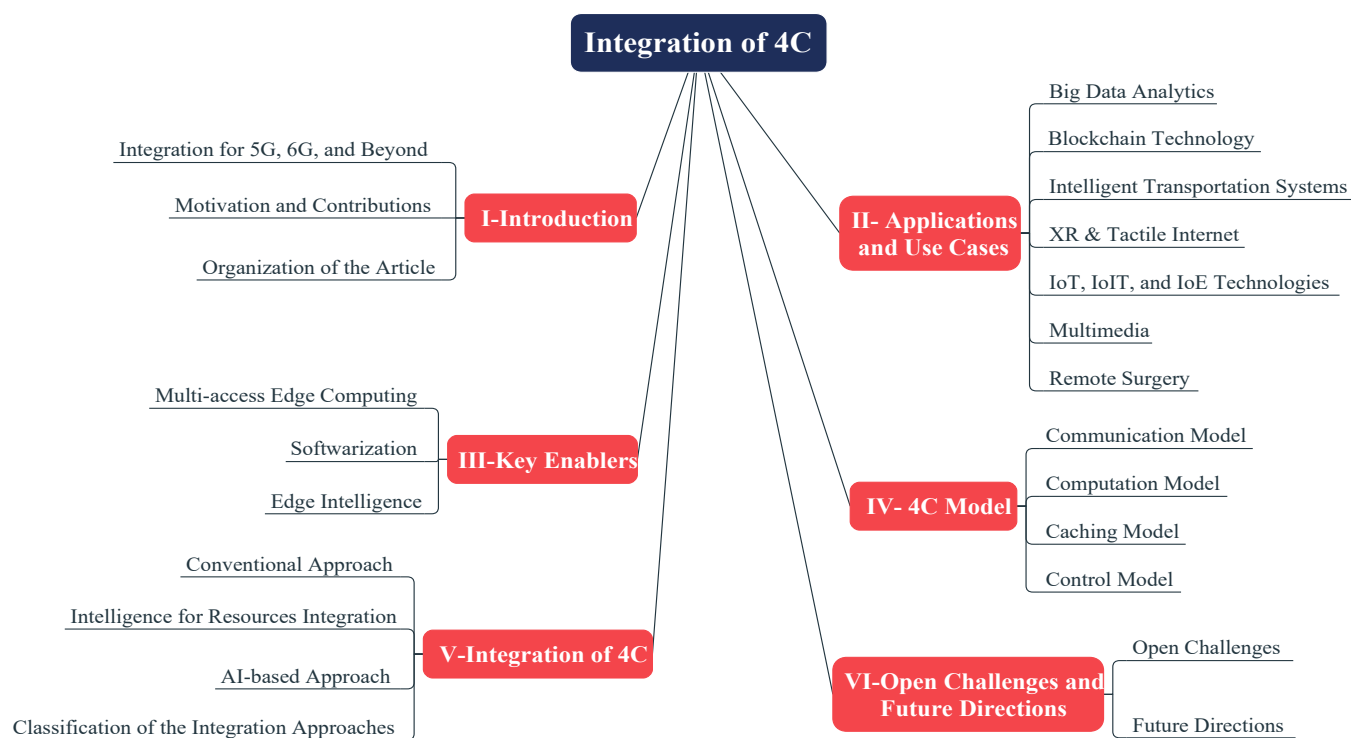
Integration of 4C

I-Introduction

Integration for 5G, 6G, and Beyond

Motivation and Contributions

Organization of the Article

II- Applications and Use Cases

Big Data Analytics

Blockchain Technology

Intelligent Transportation Systems

XR & Tactile Internet

IoT, IoIT, and IoE Technologies

Multimedia

Remote Surgery

III-Key Enablers

Multi-access Edge Computing

Softwarization

Edge Intelligence

IV- 4C Model

Communication Model

Computation Model

Caching Model

Control Model

V-Integration of 4C

Conventional Approach

Intelligence for Resources Integration

AI-based Approach

Classification of the Integration Approaches

VI-Open Challenges and Future Directions

Open Challenges

Future Directions